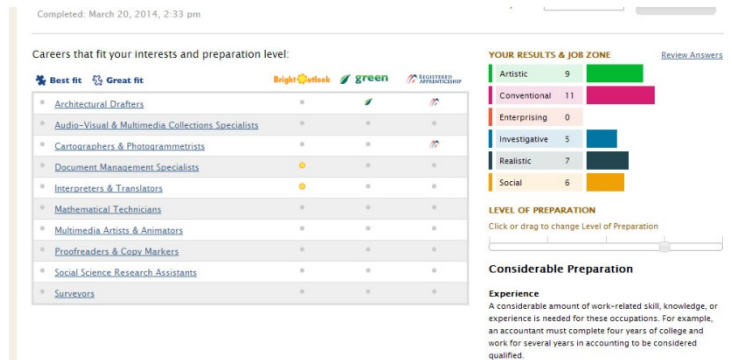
Completed: March 20, 2014, 2:33 pm

Careers that fit your interests and preparation level:

Best fit Great fit

Bright Outlook green REGISTERED APPRENTICESHIP

Architectural Drafters
Audio-Visual & Multimedia Collections Specialists
Cartographers & Photogrammetrists
Document Management Specialists
Interpreters & Translators
Mathematical Technicians
Multimedia Artists & Animators
Proofreaders & Copy Markers
Social Science Research Assistants
Surveyors

YOUR RESULTS & JOB ZONE Review Answers

| | |
|---|---|
| Artistic | 9 |
| Conventional | 11 |
| Enterprising | 0 |
| Investigative | 5 |
| Realistic | 7 |
| Social | 6 |

LEVEL OF PREPARATION

Click or drag to change Level of Preparation

Considerable Preparation

Experience
A considerable amount of work-related skill, knowledge, or experience is needed for these occupations. For example, an accountant must complete four years of college and work for several years in accounting to be considered qualified.